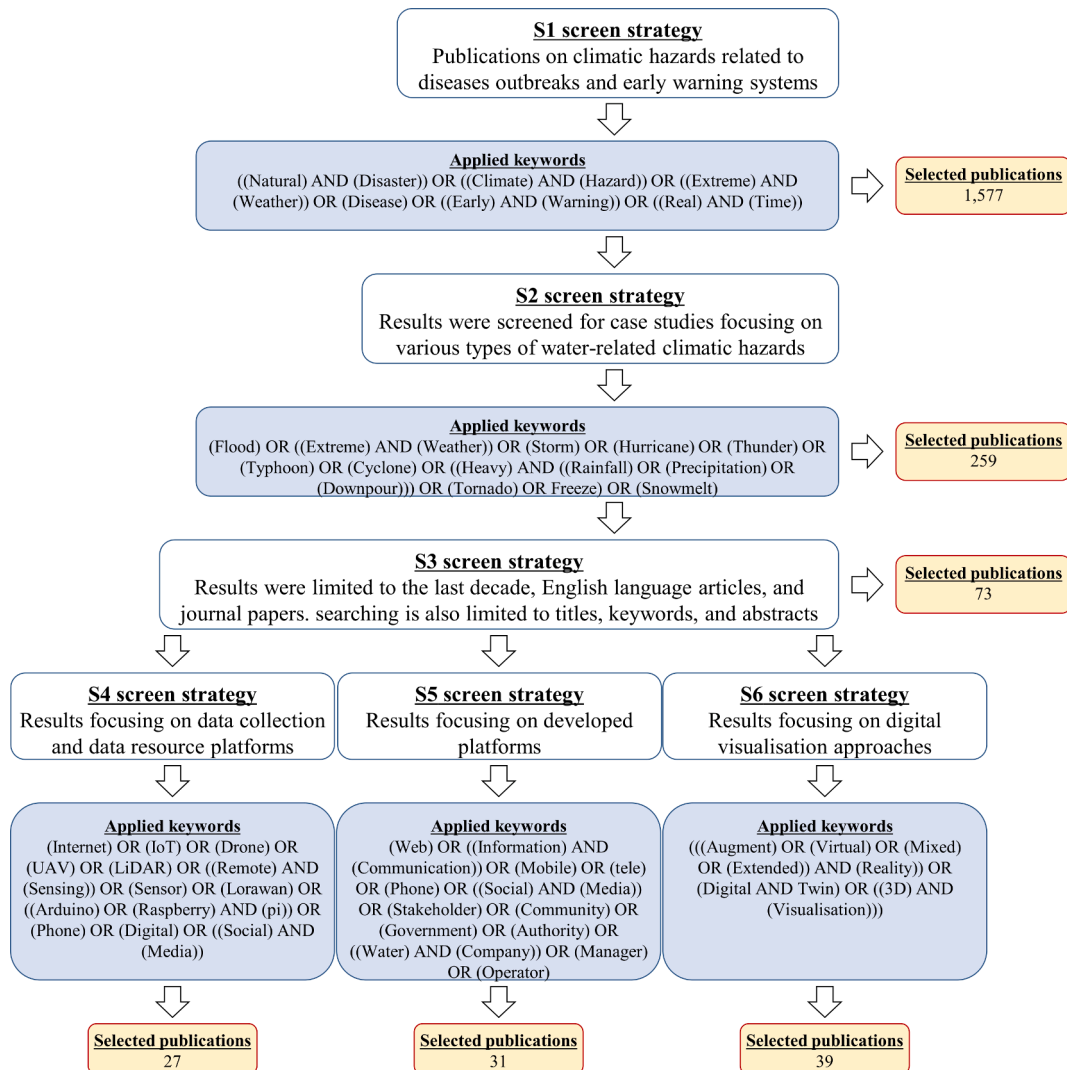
S1 screen strategy
Publications on climatic hazards related to diseases outbreaks and early warning systems

Applied keywords
((Natural) AND (Disaster)) OR ((Climate) AND (Hazard)) OR ((Extreme) AND (Weather)) OR (Disease) OR ((Early) AND (Warning)) OR ((Real) AND (Time))

Selected publications
1,577

S2 screen strategy
Results were screened for case studies focusing on various types of water-related climatic hazards

Applied keywords
(Flood) OR ((Extreme) AND (Weather)) OR (Storm) OR (Hurricane) OR (Thunder) OR (Typhoon) OR (Cyclone) OR ((Heavy) AND ((Rainfall) OR (Precipitation) OR (Downpour))) OR (Tornado) OR Freeze) OR (Snowmelt)

Selected publications
259

S3 screen strategy
Results were limited to the last decade, English language articles, and journal papers. searching is also limited to titles, keywords, and abstracts

Selected publications
73

S4 screen strategy
Results focusing on data collection and data resource platforms

Applied keywords
(Internet) OR (IoT) OR (Drone) OR (UAV) OR (LiDAR) OR ((Remote) AND (Sensing)) OR (Sensor) OR (Lorawan) OR ((Arduino) OR (Raspberry) AND (pi)) OR (Phone) OR (Digital) OR ((Social) AND (Media))

Selected publications
27

S5 screen strategy
Results focusing on developed platforms

Applied keywords
(Web) OR ((Information) AND (Communication)) OR (Mobile) OR (tele) OR (Phone) OR ((Social) AND (Media)) OR (Stakeholder) OR (Community) OR (Government) OR (Authority) OR ((Water) AND (Company)) OR (Manager) OR (Operator)

Selected publications
31

S6 screen strategy
Results focusing on digital visualisation approaches

Applied keywords
(((Augment) OR (Virtual) OR (Mixed) OR (Extended)) AND (Reality)) OR (Digital AND Twin) OR ((3D) AND (Visualisation)))

Selected publications
39